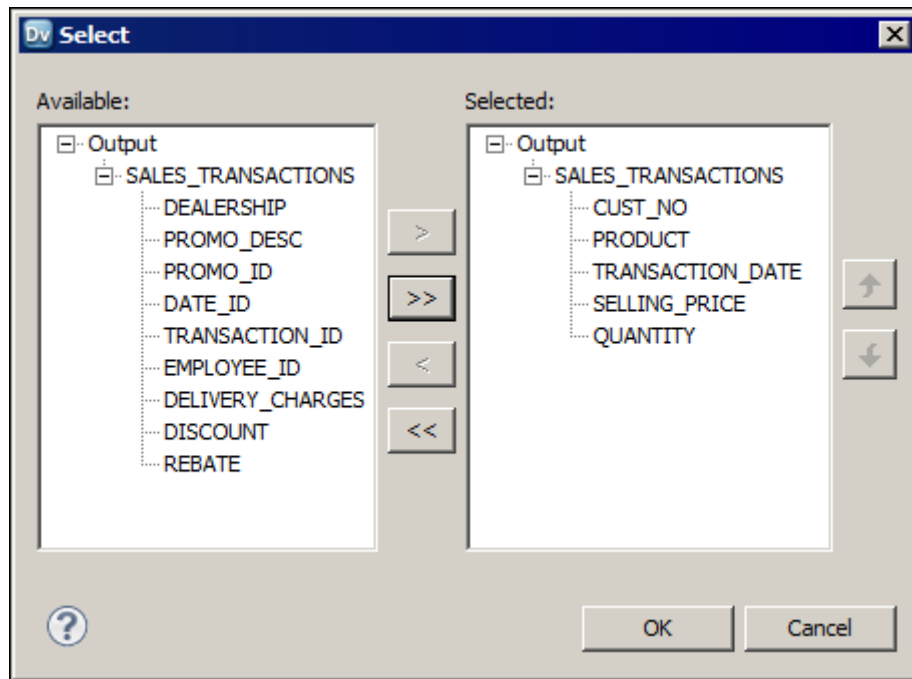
Dv Select

Available:

Output
SALES_TRANSACTIONS
DEALERSHIP
PROMO_DESC
PROMO_ID
DATE_ID
TRANSACTION_ID
EMPLOYEE_ID
DELIVERY_CHARGES
DISCOUNT
REBATE

>
>>
<
<<

Selected:

Output
SALES_TRANSACTIONS
CUST_NO
PRODUCT
TRANSACTION_DATE
SELLING_PRICE
QUANTITY

?

OK
Cancel